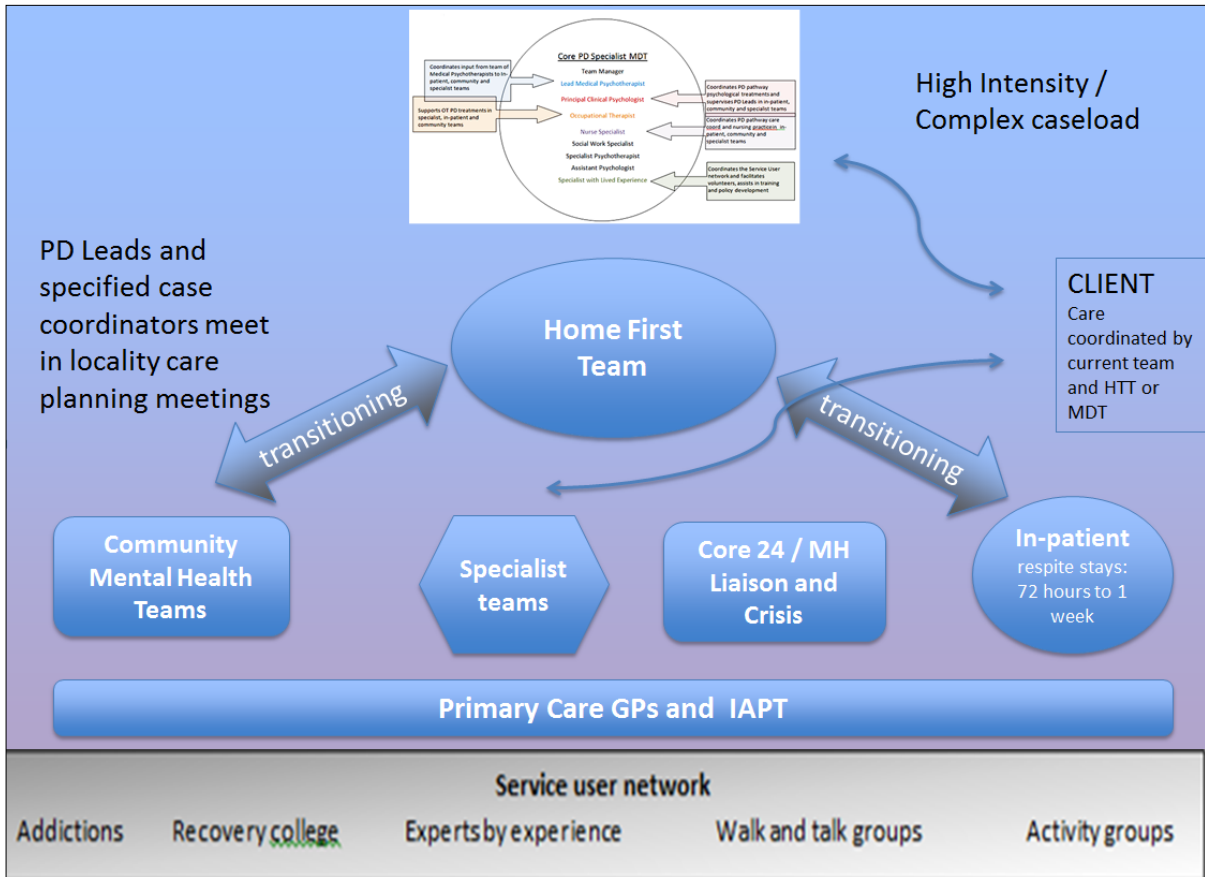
Core PD Specialist MDT

Team Manager

Lead Medical Psychotherapist

Principal Clinical Psychologist

Occupational Therapist

Nurse Specialist

Social Work Specialist

Specialist Psychotherapist

Assistant Psychologist

Specialist with Lived Experience

Coordinates input from team of Medical Psychotherapists to in-patient, community and specialist teams

Supports OT PD treatments in specialist, in-patient and community teams

Coordinates PD pathway psychological treatments and supervises PD Leads in in-patient, community and specialist teams

Coordinates PD pathway care coord and nursing practice in in-patient, community and specialist teams

Coordinates the Service User network and facilitates volunteers, assists in training and policy development

High Intensity / Complex caseload

PD Leads and specified case coordinators meet in locality care planning meetings

Home First Team

CLIENT
Care coordinated by current team and HTT or MDT

transitioning

transitioning

Community Mental Health Teams

Specialist teams

Core 24 / MH Liaison and Crisis

In-patient
respite stays: 72 hours to 1 week

Primary Care GPs and IAPT

Service user network

Addictions Recovery college Experts by experience Walk and talk groups Activity groups